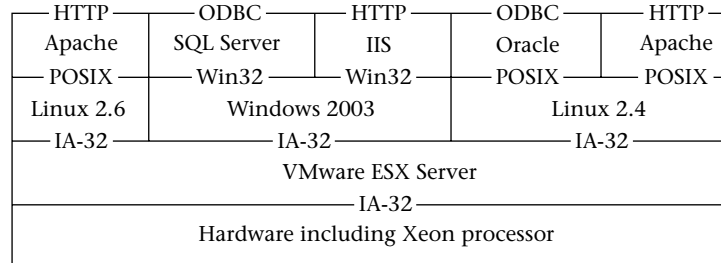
HTTP
Apache
POSIX
Linux 2.6
IA-32

ODBC
SQL Server
Win32

HTTP
IIS
Win32

Windows 2003
IA-32

ODBC
Oracle
POSIX

HTTP
Apache
POSIX

Linux 2.4
IA-32

VMware ESX Server
IA-32
Hardware including Xeon processor